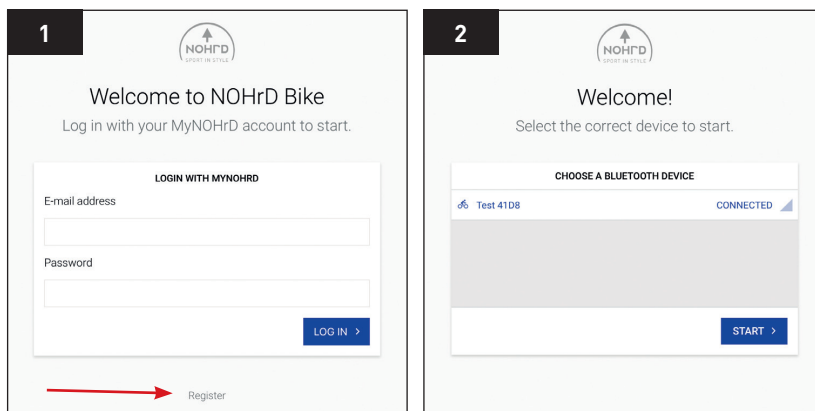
1

NOHrD
SPORT IN STYLE

Welcome to NOHrD Bike

Log in with your MyNOHrD account to start.

LOGIN WITH MYNOHRD

E-mail address

Password

LOG IN >

Register

2

NOHrD
SPORT IN STYLE

Welcome!

Select the correct device to start.

CHOOSE A BLUETOOTH DEVICE

Test 41D8

CONNECTED

START >